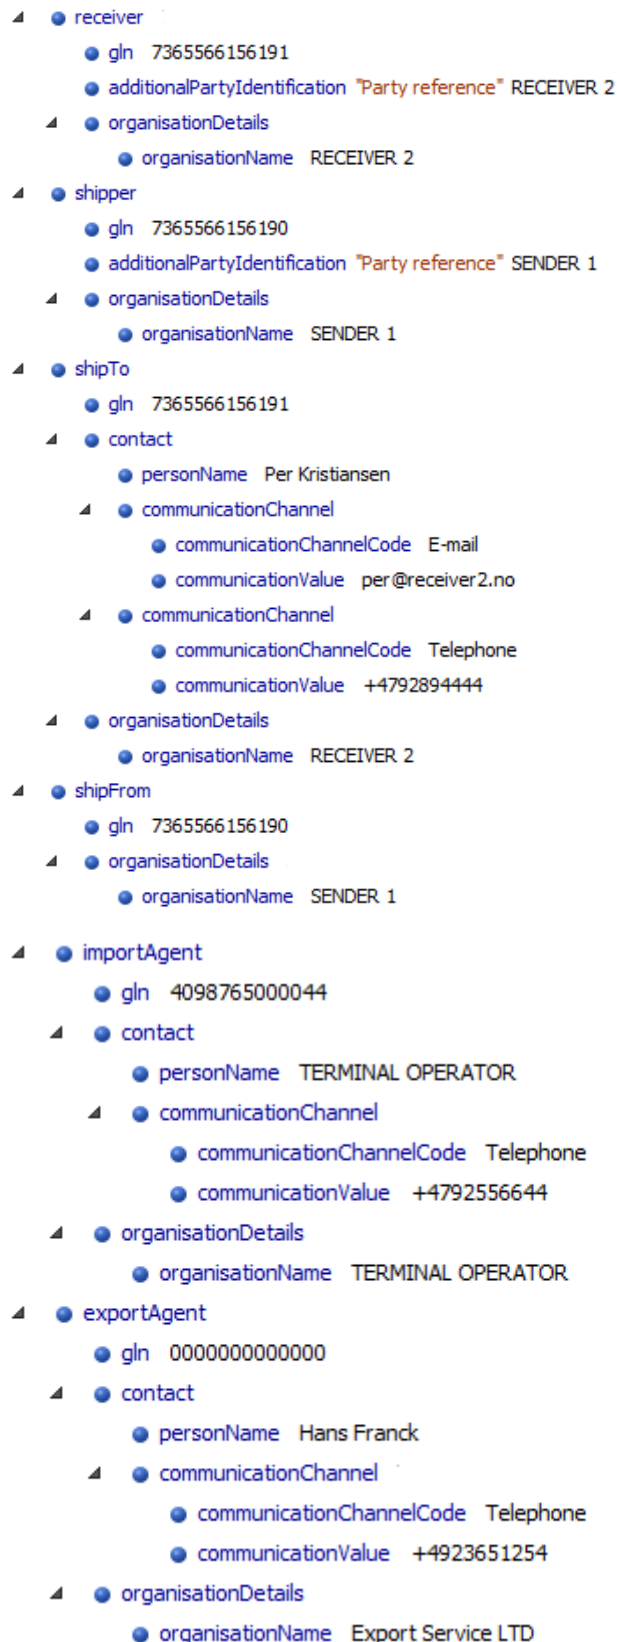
receiver
gln 7365566156191
additionalPartyIdentification "Party reference" RECEIVER 2
organisationDetails
organisationName RECEIVER 2
shipper
gln 7365566156190
additionalPartyIdentification "Party reference" SENDER 1
organisationDetails
organisationName SENDER 1
shipTo
gln 7365566156191
contact
personName Per Kristiansen
communicationChannel
communicationChannelCode E-mail
communicationValue per@receiver2.no
communicationChannel
communicationChannelCode Telephone
communicationValue +4792894444
organisationDetails
organisationName RECEIVER 2
shipFrom
gln 7365566156190
organisationDetails
organisationName SENDER 1

importAgent
gln 4098765000044
contact
personName TERMINAL OPERATOR
communicationChannel
communicationChannelCode Telephone
communicationValue +4792556644
organisationDetails
organisationName TERMINAL OPERATOR
exportAgent
gln 0000000000000
contact
personName Hans Franck
communicationChannel
communicationChannelCode Telephone
communicationValue +4923651254
organisationDetails
organisationName Export Service LTD